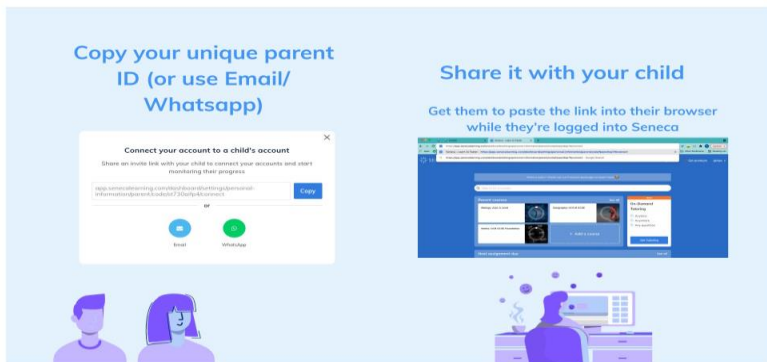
Copy your unique parent ID (or use Email/ Whatsapp)

×

Connect your account to a child's account

Share an invite link with your child to connect your accounts and start monitoring their progress

app.senecalearning.com/dashboard/settings/personal-information/parent/code/e7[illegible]connect

Copy

OR

Email

Whatsapp

Share it with your child

Get them to paste the link into their browser while they're logged into Seneca

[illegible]

Recent courses

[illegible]

+ Add a course

1:1 Premium Tutoring

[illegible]

Next assignment due